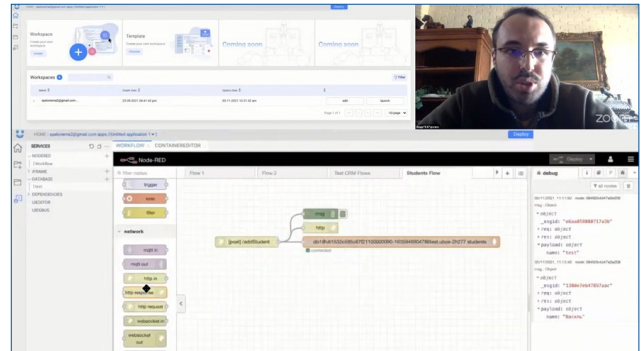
Workspace

Template

Coming soon

Coming soon

Workspaces

+ Filter

edit

launch

SERVICES

WORKFLOW

CONTAINEREDITOR

NODERED

Node-RED

Deploy

Flow 1

Flow 2

Test CRM Flows

Students Flow

debug

all nodes

filter nodes

trigger

exec

filter

network

mqtt in

mqtt out

http in

http response

http request

websocket in

websocket out

[post] /addStudent

msg

http

connected

DATABASE

DEPENDENCIES

LIBRARY

object

_msgid: "e6ad05988717a36"

req: object

res: object

payload: object

name: "test"

object

_msgid: "1280e7eb4785?aec"

req: object

res: object

payload: object

name: "Nacola"

ZOOM